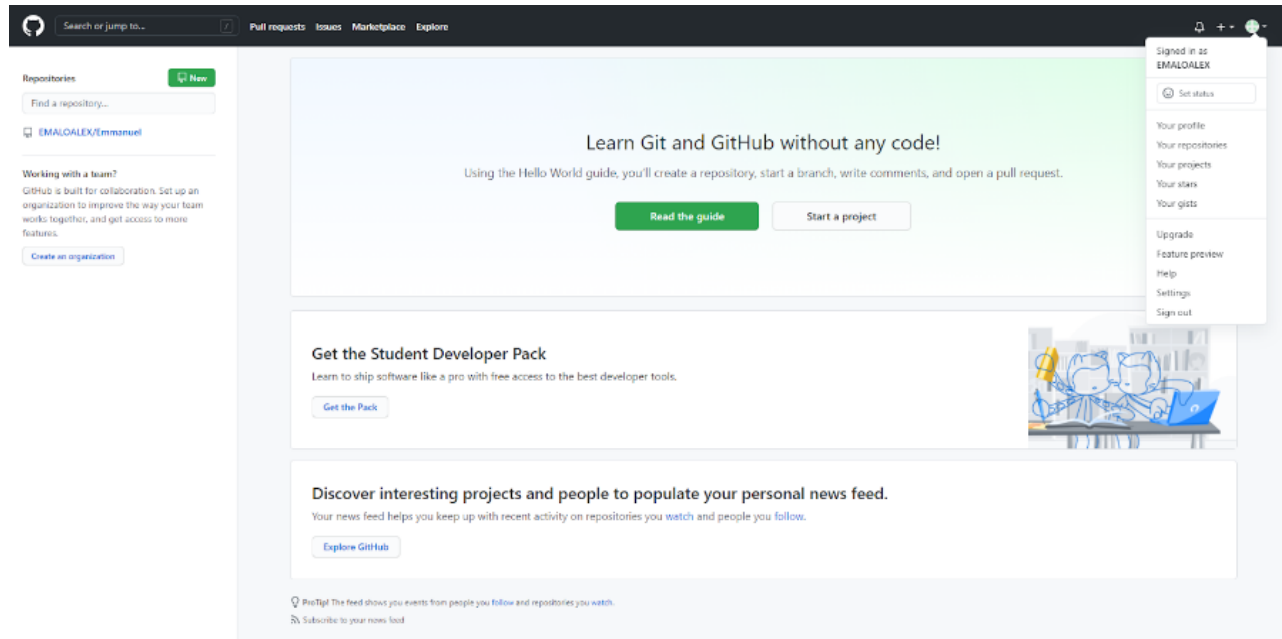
Search or jump to... /

Pull requests Issues Marketplace Explore

Repositories New

Find a repository...

EMALOALEX/Emmanuel

Working with a team?

GitHub is built for collaboration. Set up an organization to improve the way your team works together, and get access to more features.

Create an organization

Learn Git and GitHub without any code!

Using the Hello World guide, you'll create a repository, start a branch, write comments, and open a pull request.

Read the guide Start a project

Get the Student Developer Pack

Learn to ship software like a pro with free access to the best developer tools.

Get the Pack

Discover interesting projects and people to populate your personal news feed.

Your news feed helps you keep up with recent activity on repositories you watch and people you follow.

Explore GitHub

ProTip! The feed shows you events from people you follow and repositories you watch.

Subscribe to your news feed

Signed in as EMALOALEX

Set status

Your profile

Your repositories

Your projects

Your stars

Your gists

Upgrade

Feature preview

Help

Settings

Sign out